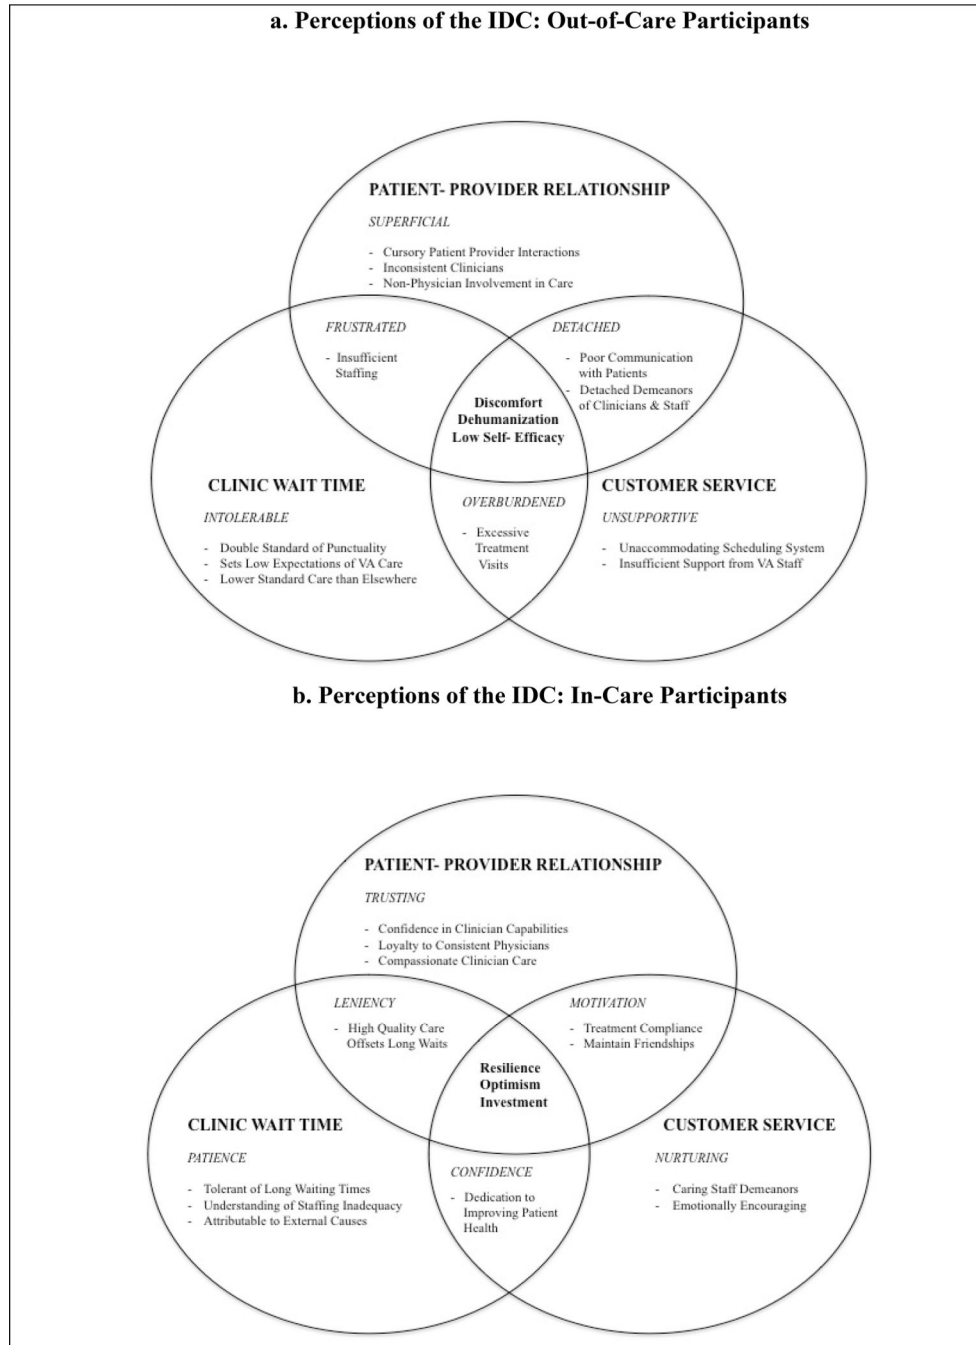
a. Perceptions of the IDC: Out-of-Care Participants

PATIENT- PROVIDER RELATIONSHIP

SUPERFICIAL

- Cursory Patient Provider Interactions
- Inconsistent Clinicians
- Non-Physician Involvement in Care

FRUSTRATED

- Insufficient Staffing

DETACHED

- Poor Communication with Patients
- Detached Demeanors of Clinicians & Staff

Discomfort
Dehumanization
Low Self- Efficacy

CLINIC WAIT TIME

INTOLERABLE

- Double Standard of Punctuality
- Sets Low Expectations of VA Care
- Lower Standard Care than Elsewhere

OVERBURDENED

- Excessive Treatment Visits

CUSTOMER SERVICE

UNSUPPORTIVE

- Unaccommodating Scheduling System
- Insufficient Support from VA Staff

b. Perceptions of the IDC: In-Care Participants

PATIENT- PROVIDER RELATIONSHIP

TRUSTING

- Confidence in Clinician Capabilities
- Loyalty to Consistent Physicians
- Compassionate Clinician Care

LENIENCY

- High Quality Care Offsets Long Waits

MOTIVATION

- Treatment Compliance
- Maintain Friendships

Resilience
Optimism
Investment

CLINIC WAIT TIME

PATIENCE

- Tolerant of Long Waiting Times
- Understanding of Staffing Inadequacy
- Attributable to External Causes

CONFIDENCE

- Dedication to Improving Patient Health

CUSTOMER SERVICE

NURTURING

- Caring Staff Demeanors
- Emotionally Encouraging